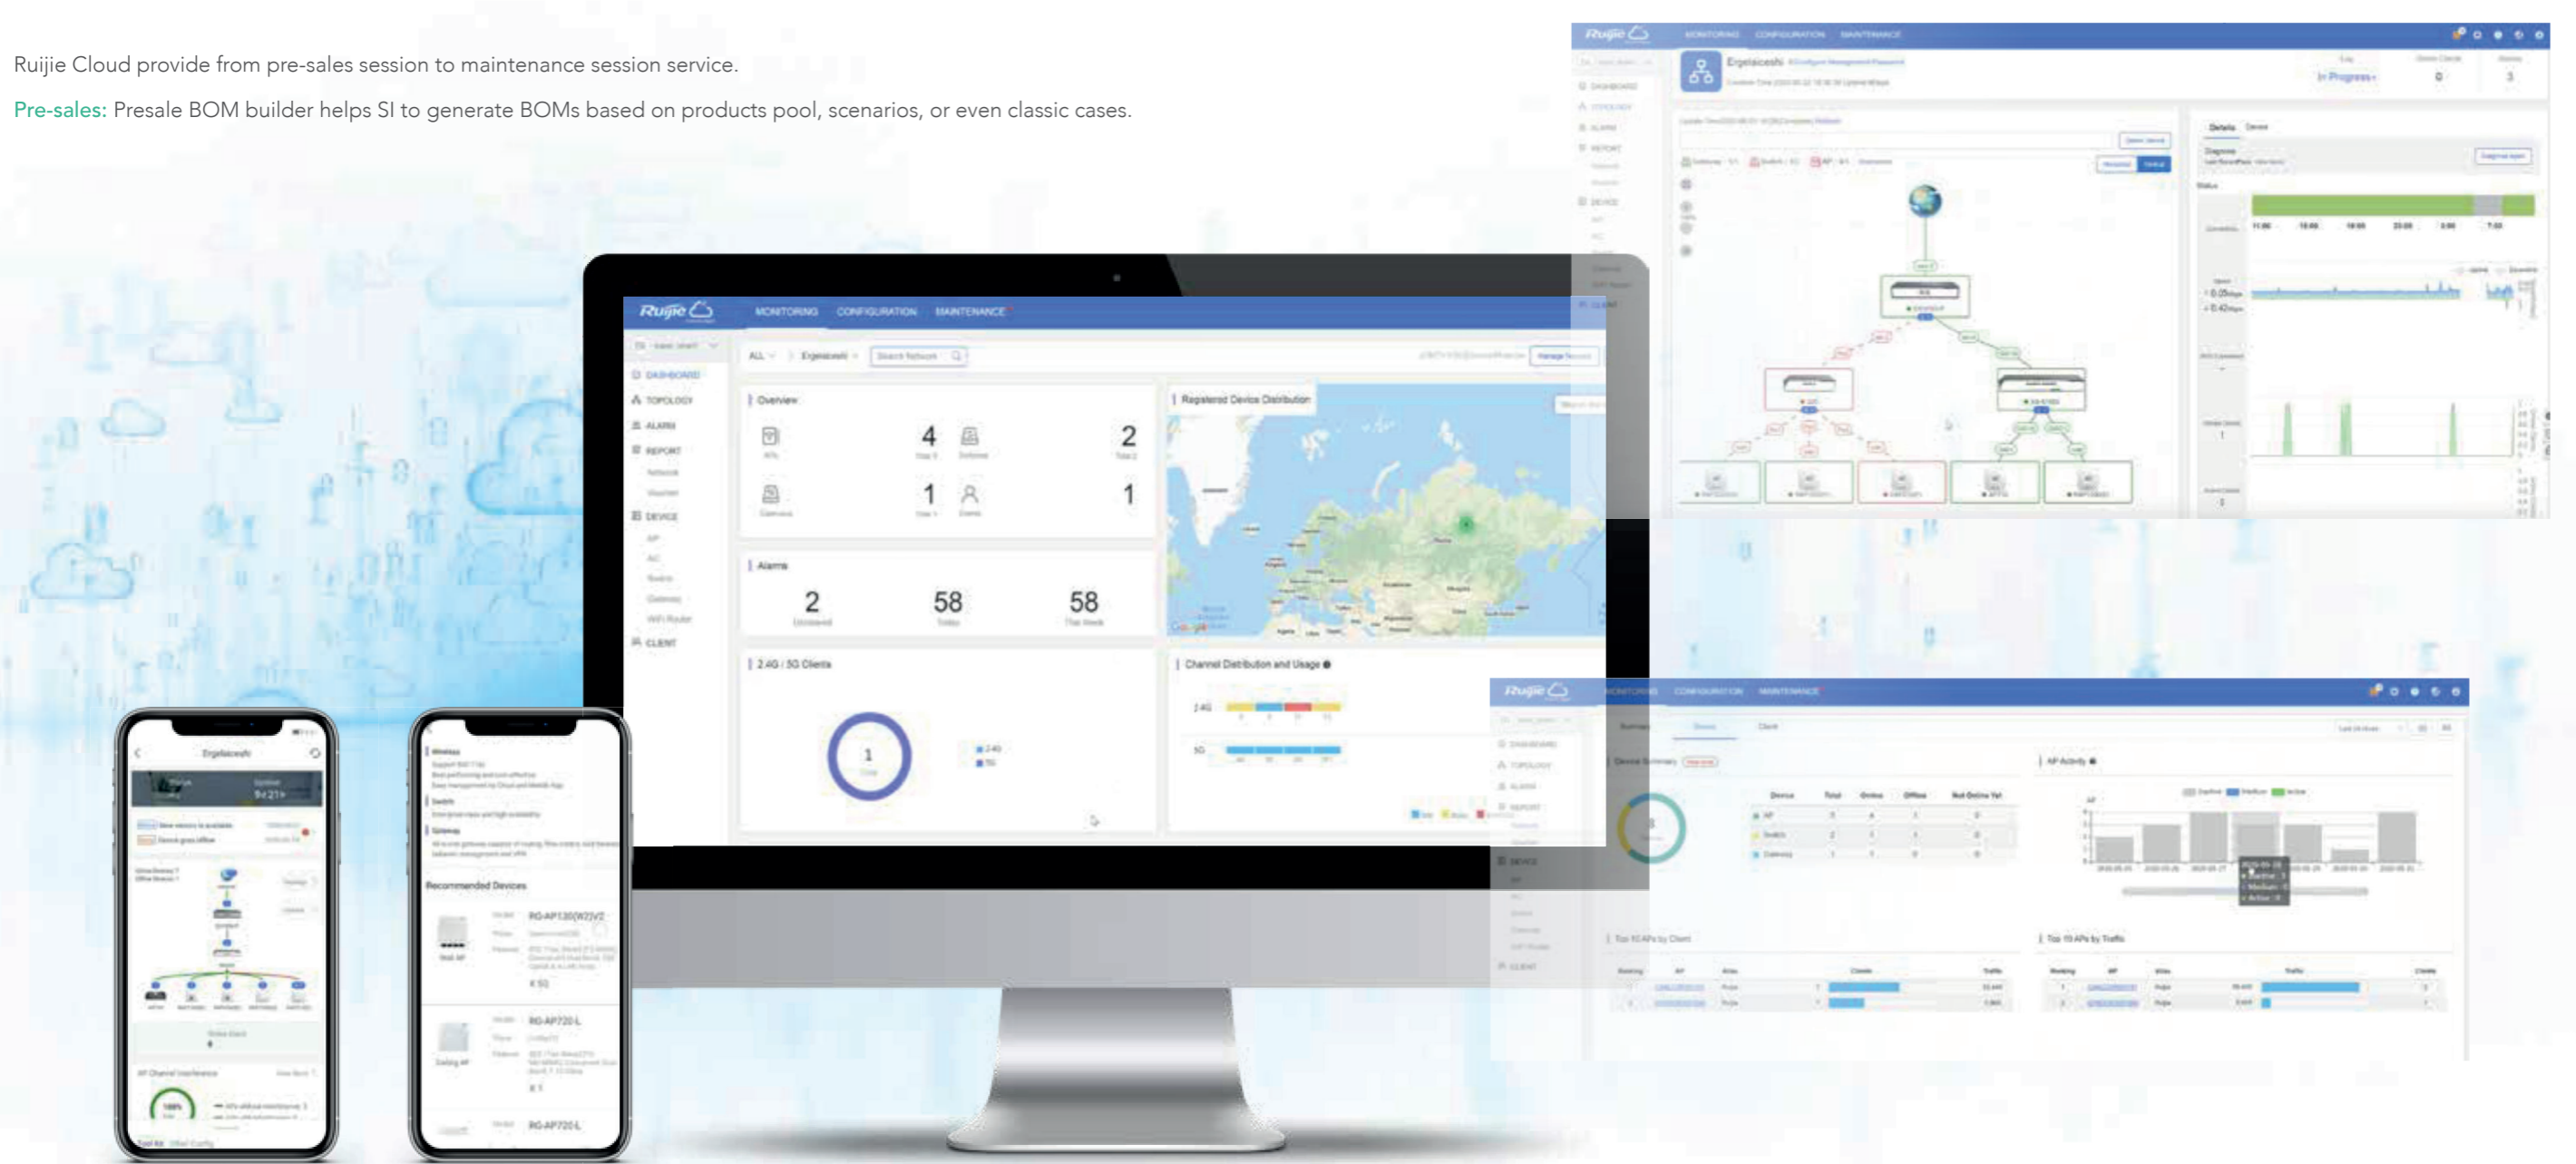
Ruijie Cloud provide from pre-sales session to maintenance session service.

Pre-sales: Presale BOM builder helps SI to generate BOMs based on products pool, scenarios, or even classic cases.

Ruijie MONITORING CONFIGURATION MAINTENANCE

DASHBOARD
TOPOLOGY
ALARM
REPORT
DEVICE
CLIENT

ALL Ergeiaoeshi Search Network

Overview
4
2
1
1

Registered Device Distribution

Alarms
2
58
58

2.4G / 5G Clients
1

Channel Distribution and Usage

Ergeiaoeshi

Recommended Devices
RG-AP130(W2)V2
RG-AP720-L
RG-AP720-L